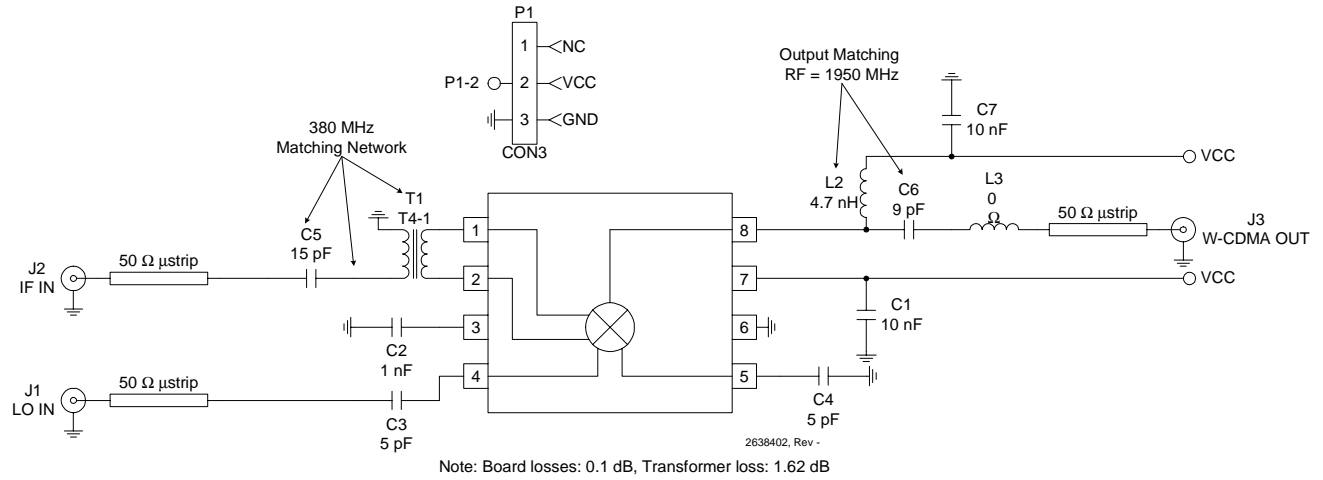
P1
1 NC
P1-2 2 VCC
3 GND
CON3

Output Matching
RF = 1950 MHz

C7
10 nF

380 MHz
Matching Network

T1
T4-1

VCC

L2
4.7 nH

C6
9 pF

L3
0
Ω

C5
15 pF

1

8

50 Ω µstrip

J3
W-CDMA OUT

J2
IF IN

50 Ω µstrip

2

7

VCC

3

6

C1
10 nF

C2
1 nF

J1
LO IN

50 Ω µstrip

4

5

C3
5 pF

C4
5 pF

2638402, Rev -

Note: Board losses: 0.1 dB, Transformer loss: 1.62 dB